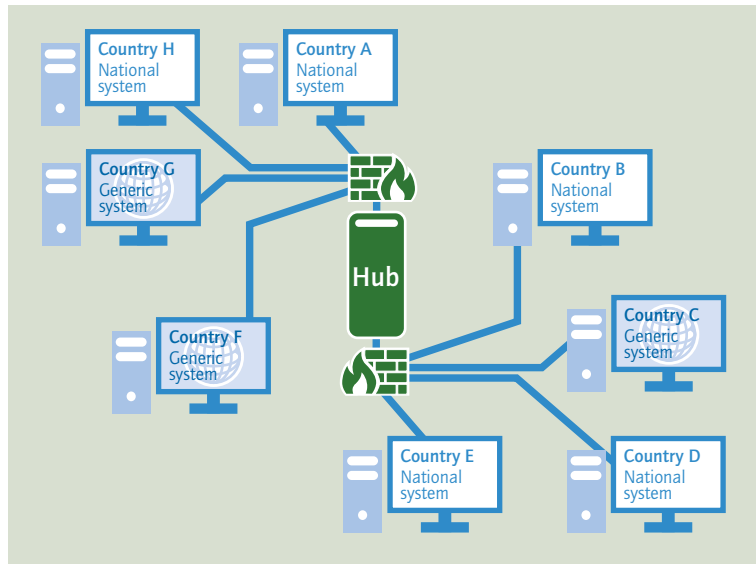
Country H
National system

Country A
National system

Country G
Generic system

Country B
National system

Hub

Country F
Generic system

Country C
Generic system

Country E
National system

Country D
National system